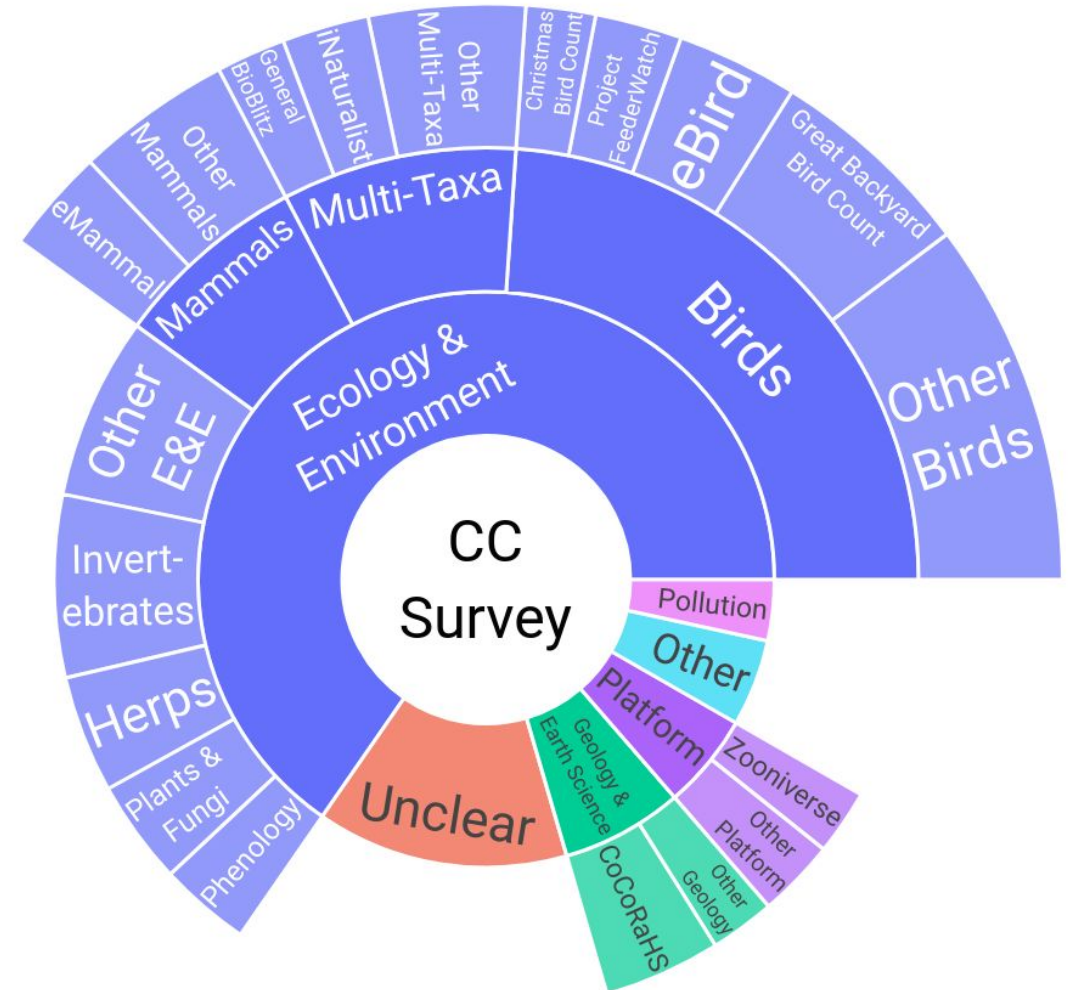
CC Survey

Ecology & Environment

Birds

Multi-Taxa

Mammals

eMammal

Other Mammals

General BioBlitz

iNaturalist

Other Multi-Taxa

Christmas Bird Count

Project FeederWatch

eBird

Great Backyard Bird Count

Other Birds

Other E&E

Invertebrates

Herps

Plants & Fungi

Phenology

Unclear

Geology & Earth Science

CoCoRaHS

Other Geology

Platform

Other Platform

Zooniverse

Other

Pollution